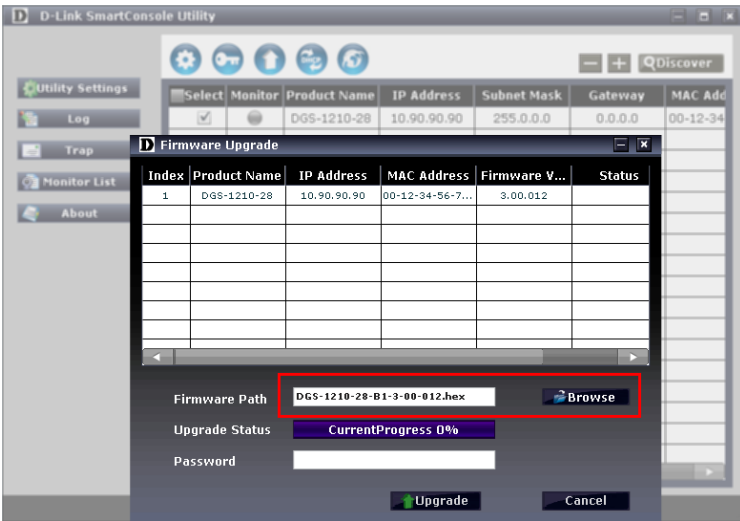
D D-Link SmartConsole Utility

Discover

Utility Settings
Log
Trap
Monitor List
About

| Select | Monitor | Product Name | IP Address | Subnet Mask | Gateway | MAC Add |
|---|---|---|---|---|---|---|
| ✓ | | DGS-1210-28 | 10.90.90.90 | 255.0.0.0 | 0.0.0.0 | 00-12-34 |

D Firmware Upgrade

| Index | Product Name | IP Address | MAC Address | Firmware V... | Status |
|---|---|---|---|---|---|
| 1 | DGS-1210-28 | 10.90.90.90 | 00-12-34-56-7... | 3.00.012 | |

Firmware Path DGS-1210-28-B1-3-00-012.hex Browse
Upgrade Status CurrentProgress 0%
Password

Upgrade Cancel